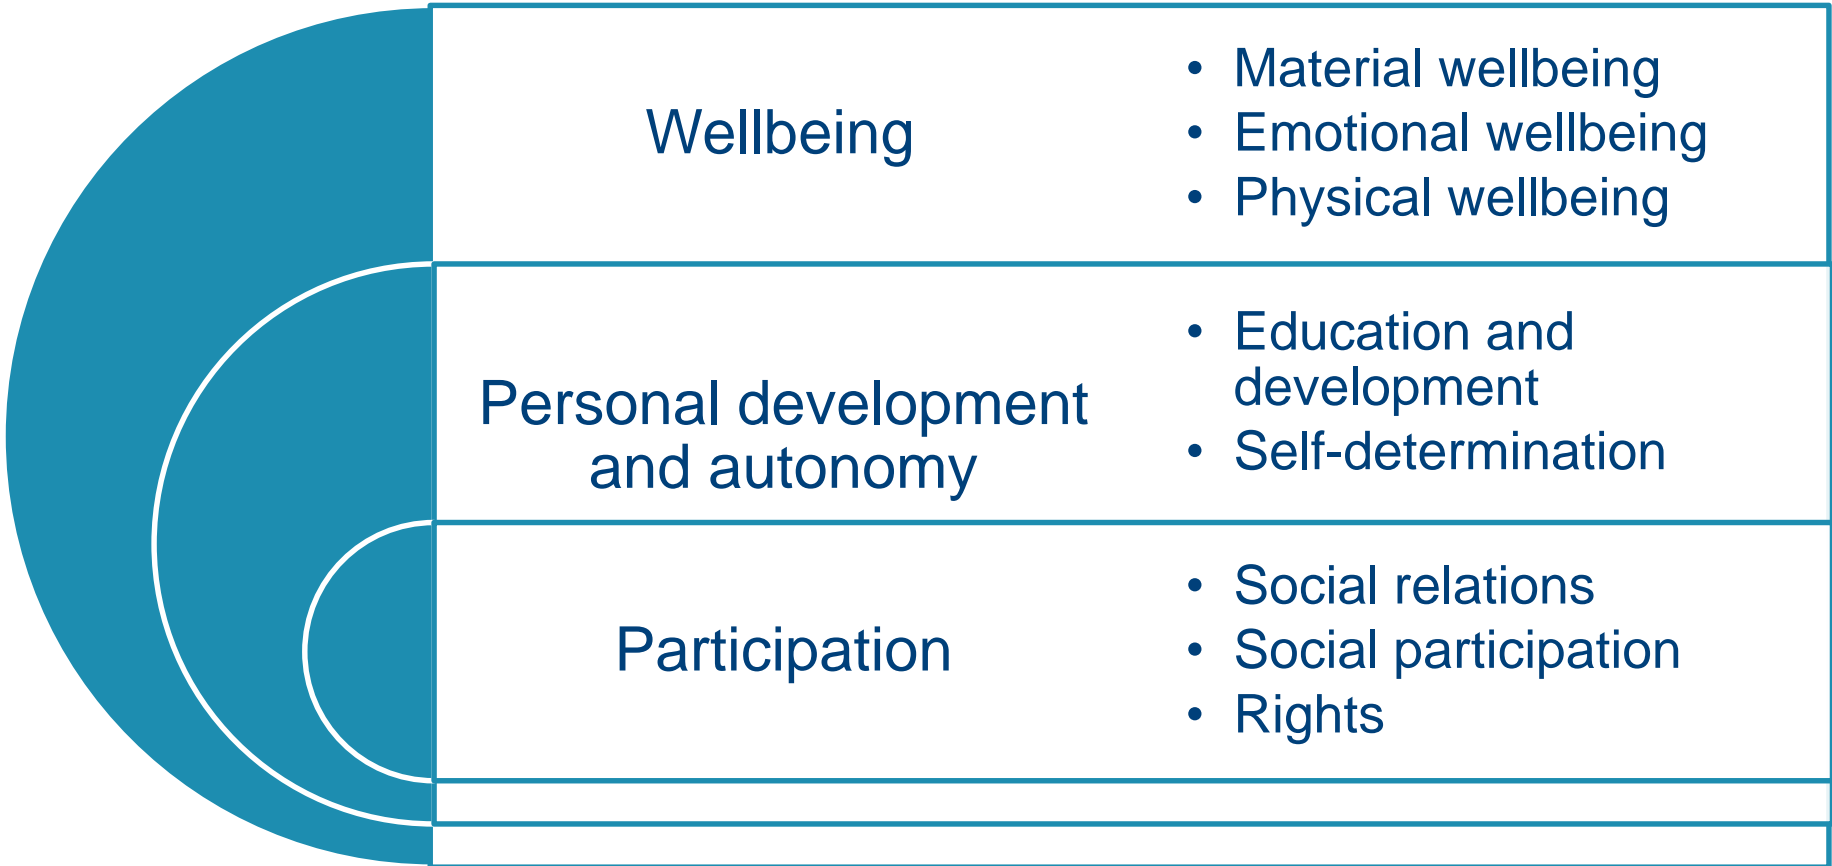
Wellbeing

- Material wellbeing
- Emotional wellbeing
- Physical wellbeing

Personal development and autonomy

- Education and development
- Self-determination

Participation

- Social relations
- Social participation
- Rights